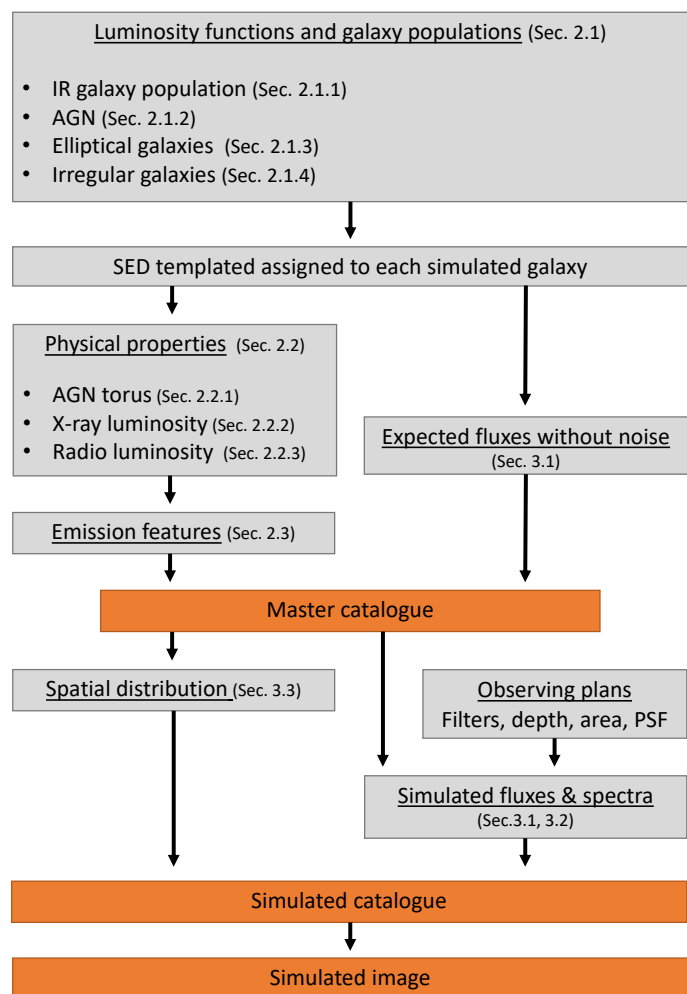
Luminosity functions and galaxy populations (Sec. 2.1)

- IR galaxy population (Sec. 2.1.1)
- AGN (Sec. 2.1.2)
- Elliptical galaxies (Sec. 2.1.3)
- Irregular galaxies (Sec. 2.1.4)

SED templated assigned to each simulated galaxy

Physical properties (Sec. 2.2)

- AGN torus (Sec. 2.2.1)
- X-ray luminosity (Sec. 2.2.2)
- Radio luminosity (Sec. 2.2.3)

Expected fluxes without noise (Sec. 3.1)

Emission features (Sec. 2.3)

Master catalogue

Spatial distribution (Sec. 3.3)

Observing plans
Filters, depth, area, PSF

Simulated fluxes & spectra (Sec.3.1, 3.2)

Simulated catalogue

Simulated image